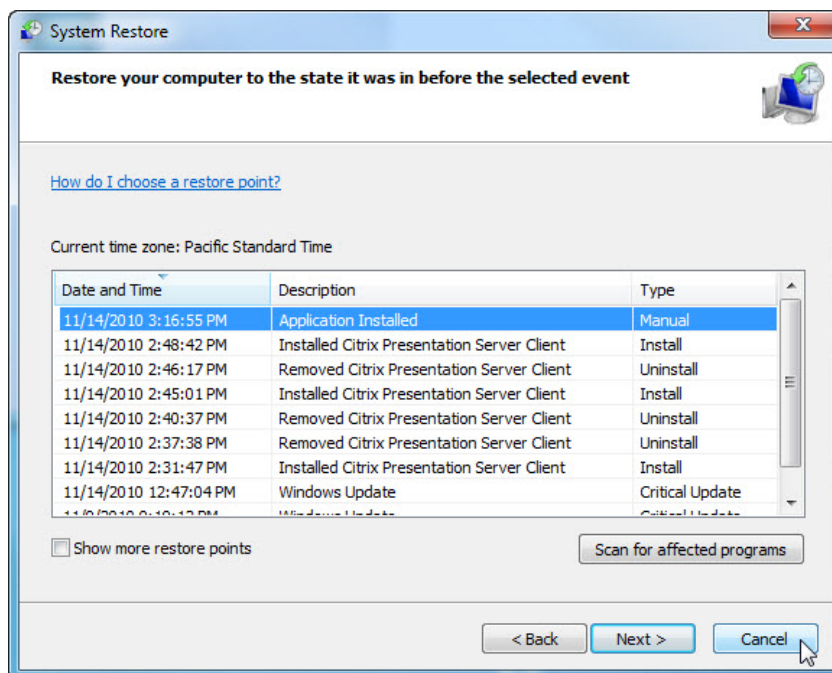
System Restore

Restore your computer to the state it was in before the selected event

How do I choose a restore point?

Current time zone: Pacific Standard Time

| Date and Time | Description | Type |
|---|---|---|
| 11/14/2010 3:16:55 PM | Application Installed | Manual |
| 11/14/2010 2:48:42 PM | Installed Citrix Presentation Server Client | Install |
| 11/14/2010 2:46:17 PM | Removed Citrix Presentation Server Client | Uninstall |
| 11/14/2010 2:45:01 PM | Installed Citrix Presentation Server Client | Install |
| 11/14/2010 2:40:37 PM | Removed Citrix Presentation Server Client | Uninstall |
| 11/14/2010 2:37:38 PM | Removed Citrix Presentation Server Client | Uninstall |
| 11/14/2010 2:31:47 PM | Installed Citrix Presentation Server Client | Install |
| 11/14/2010 12:47:04 PM | Windows Update | Critical Update |
| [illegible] | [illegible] | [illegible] |

Show more restore points

Scan for affected programs

< Back

Next >

Cancel